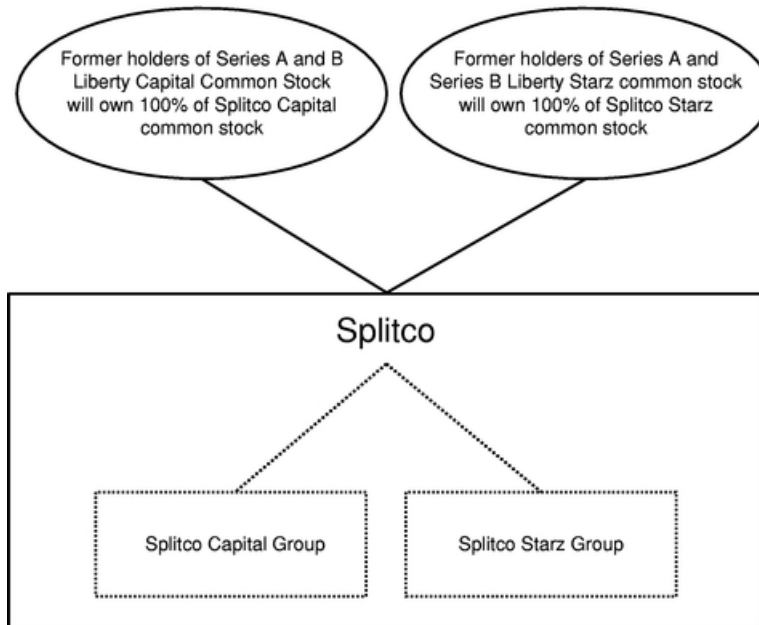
Former holders of Series A and B Liberty Capital Common Stock will own 100% of Splitco Capital common stock

Former holders of Series A and Series B Liberty Starz common stock will own 100% of Splitco Starz common stock

Splitco

Splitco Capital Group

Splitco Starz Group